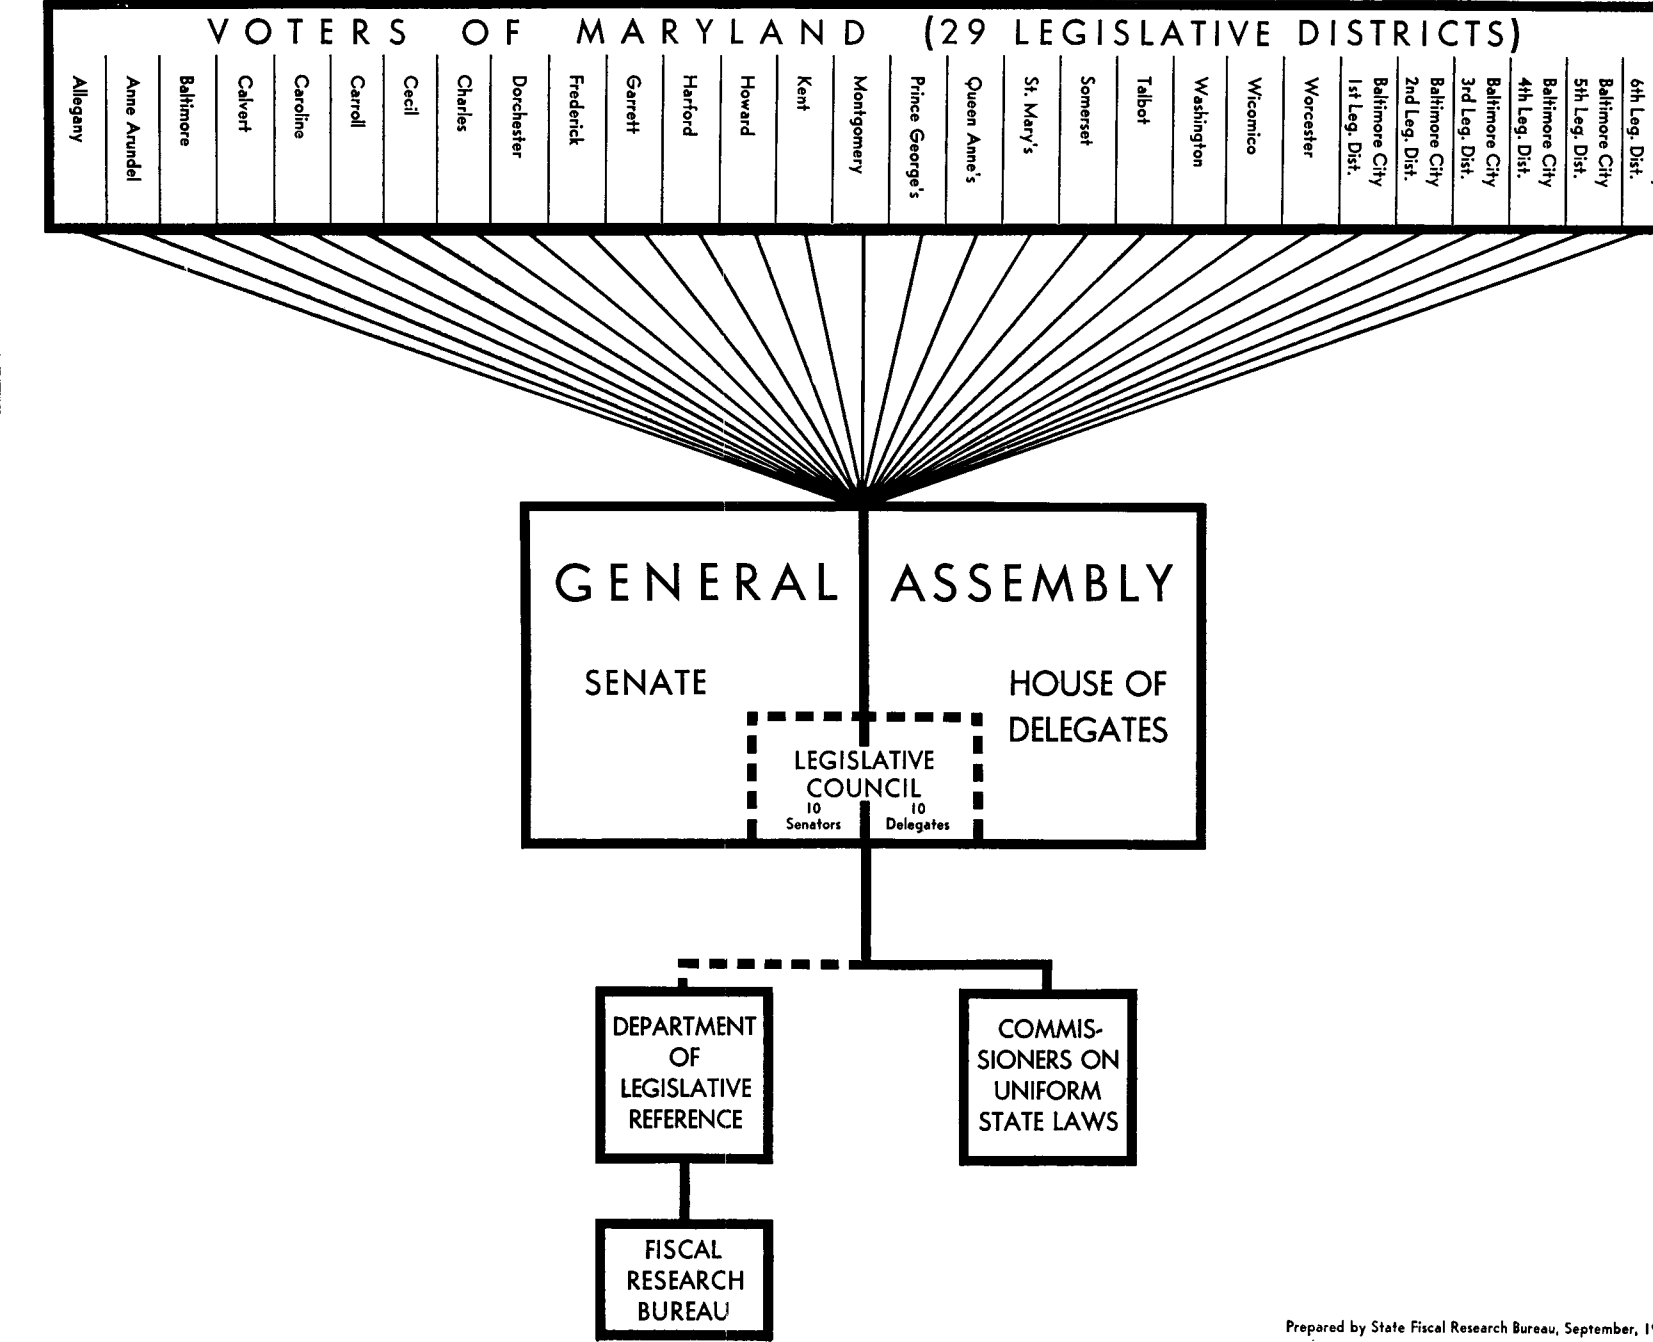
VOTERS OF MARYLAND (29 LEGISLATIVE DISTRICTS)

Allegany
Anne Arundel
Baltimore
Calvert
Caroline
Carroll
Cecil
Charles
Dorchester
Frederick
Garrett
Harford
Howard
Kent
Montgomery
Prince George's
Queen Anne's
St. Mary's
Somerset
Talbot
Washington
Wicomico
Worcester
Baltimore City 1st Leg. Dist.
Baltimore City 2nd Leg. Dist.
Baltimore City 3rd Leg. Dist.
Baltimore City 4th Leg. Dist.
Baltimore City 5th Leg. Dist.
6th Leg. Dist.

GENERAL ASSEMBLY

SENATE

HOUSE OF DELEGATES

LEGISLATIVE COUNCIL
10 Senators
10 Delegates

DEPARTMENT OF LEGISLATIVE REFERENCE

COMMISSIONERS ON UNIFORM STATE LAWS

FISCAL RESEARCH BUREAU

Prepared by State Fiscal Research Bureau, September, 1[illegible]